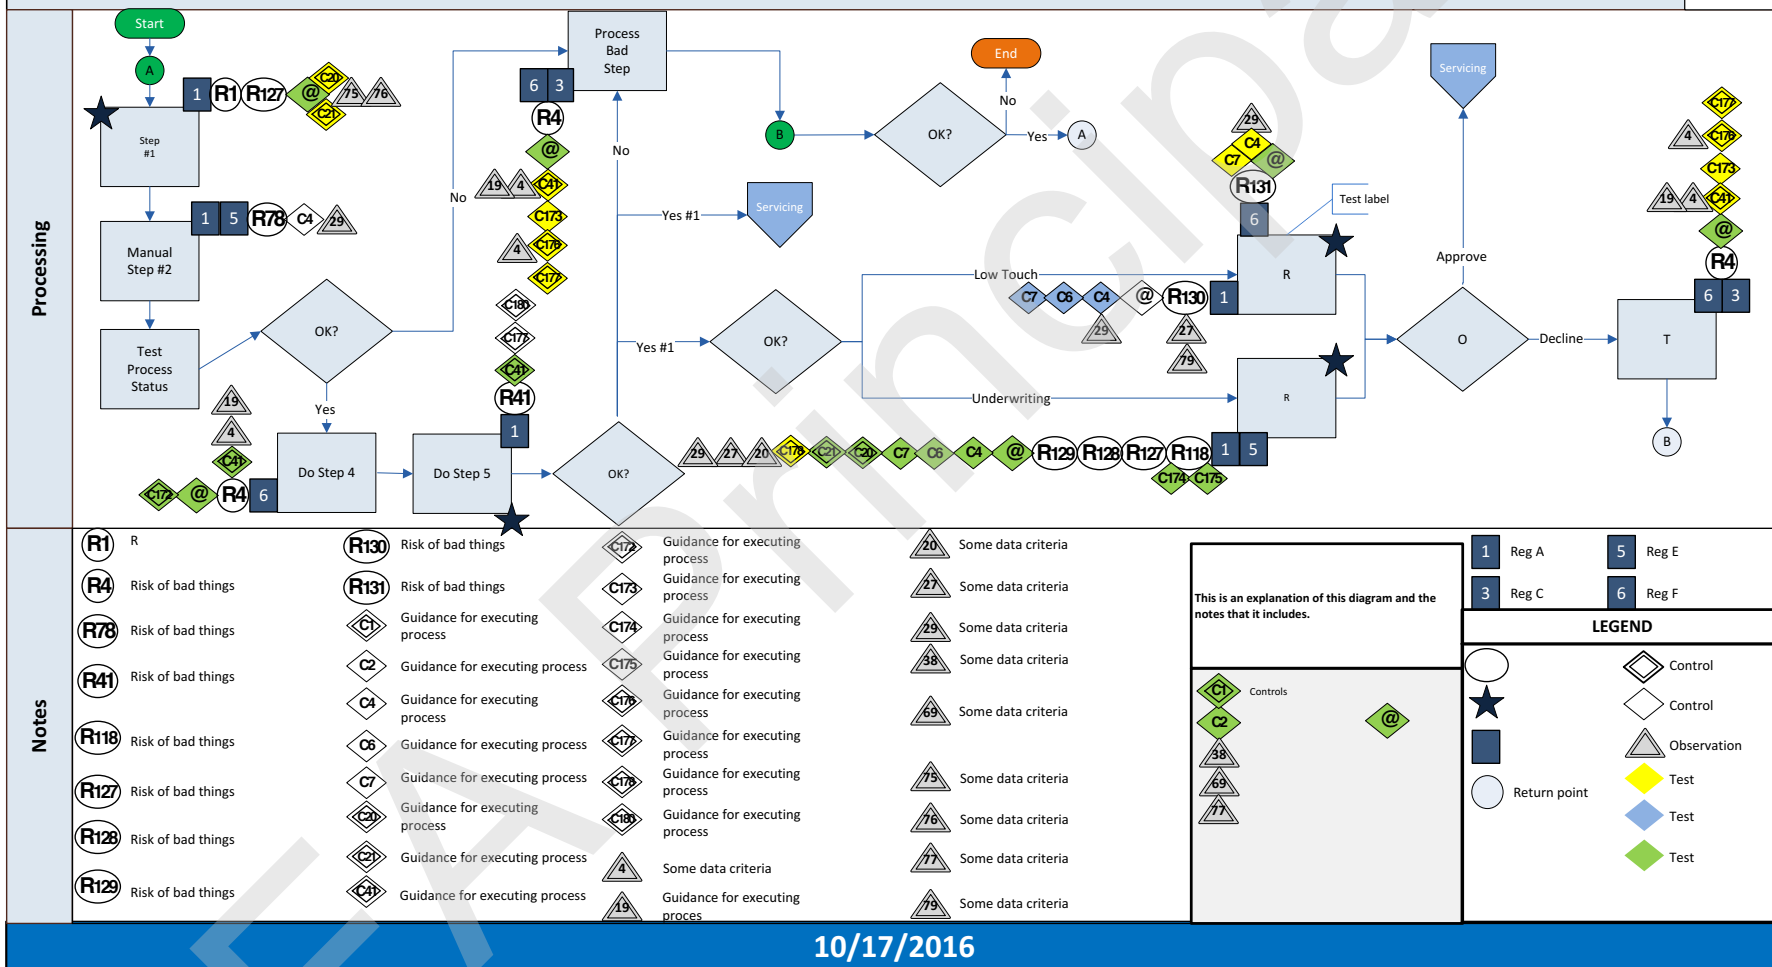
Processing

Start
A
1 R1 R127 C20 @ C21 75 76
Step #1
1 5 R78 C4 29
Manual Step #2
Test Process Status
OK?
Yes
19 4 C41 C172 @ R4 6
Do Step 4
Do Step 5
No
6 3
R4
@
19 4 C41
C173
4 C176
C177
C180
C177
C41
R41
1
Process Bad Step
No
Yes #1
Servicing
Yes #1
OK?
OK?
29 27 20 C178 C21 C20 C7 C6 C4 @ R129 R128 R127 R118 1 5
C174 C175
B
OK?
End
No
Yes
A
Low Touch
C7 C6 C4 @ R130 1
29 27 79
Underwriting
29 C4 C7 @ R131 6
Test label
R
R
Servicing
Approve
O
Decline
T
B
C177 4 C176 C173 19 4 C41 @ R4 6 3

Notes

R1 R
R4 Risk of bad things
R78 Risk of bad things
R41 Risk of bad things
R118 Risk of bad things
R127 Risk of bad things
R128 Risk of bad things
R129 Risk of bad things
R130 Risk of bad things
R131 Risk of bad things
C1 Guidance for executing process
C2 Guidance for executing process
C4 Guidance for executing process
C6 Guidance for executing process
C7 Guidance for executing process
C20 Guidance for executing process
C21 Guidance for executing process
C41 Guidance for executing process
C172 Guidance for executing process
C173 Guidance for executing process
C174 Guidance for executing process
C175 Guidance for executing process
C176 Guidance for executing process
C177 Guidance for executing process
C178 Guidance for executing process
C180 Guidance for executing process
4 Some data criteria
19 Guidance for executing proces
20 Some data criteria
27 Some data criteria
29 Some data criteria
38 Some data criteria
69 Some data criteria
75 Some data criteria
76 Some data criteria
77 Some data criteria
79 Some data criteria

This is an explanation of this diagram and the notes that it includes.

C1 Controls
C2
38
69
77
@

1 Reg A
5 Reg E
3 Reg C
6 Reg F
LEGEND
Control
Control
Observation
Test
Return point
Test
Test

10/17/2016